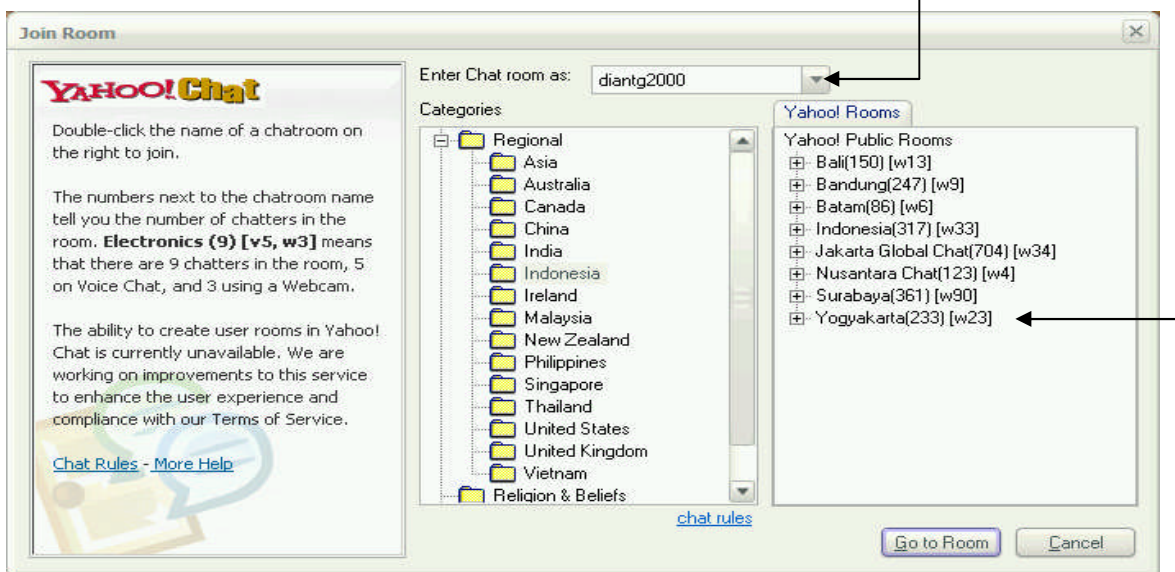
Join Room

YAHOO! Chat

Double-click the name of a chatroom on the right to join.

The numbers next to the chatroom name tell you the number of chatters in the room. **Electronics (9) [v5, w3]** means that there are 9 chatters in the room, 5 on Voice Chat, and 3 using a Webcam.

The ability to create user rooms in Yahoo! Chat is currently unavailable. We are working on improvements to this service to enhance the user experience and compliance with our Terms of Service.

Chat Rules - More Help

Enter Chat room as: diantg2000

Categories

Regional
Asia
Australia
Canada
China
India
Indonesia
Ireland
Malaysia
New Zealand
Philippines
Singapore
Thailand
United States
United Kingdom
Vietnam
Religion & Beliefs

chat rules

Yahoo! Rooms

Yahoo! Public Rooms
Bali(150) [w13]
Bandung(247) [w9]
Batam(86) [w6]
Indonesia(317) [w33]
Jakarta Global Chat(704) [w34]
Nusantara Chat(123) [w4]
Surabaya(361) [w90]
Yogyakarta(233) [w23]

Go to Room
Cancel